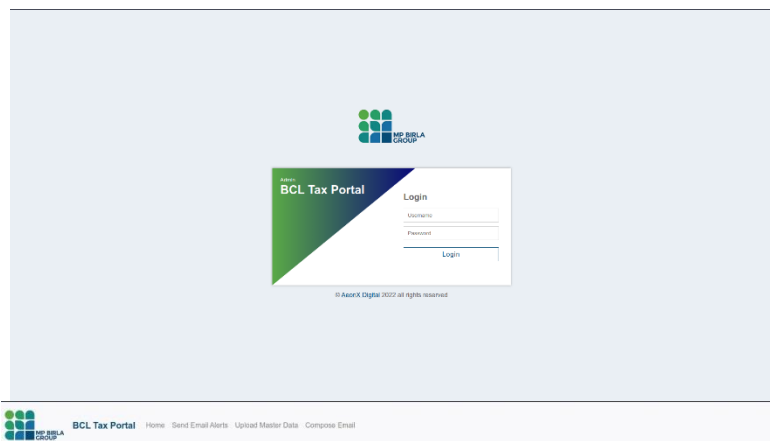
MP BIRLA GROUP

Admin
BCL Tax Portal

Login

Username

Password

Login

© AxonX Digital 2022 all rights reserved

MP BIRLA GROUP

BCL Tax Portal Home Send Email Alerts Upload Master Data Compose Email